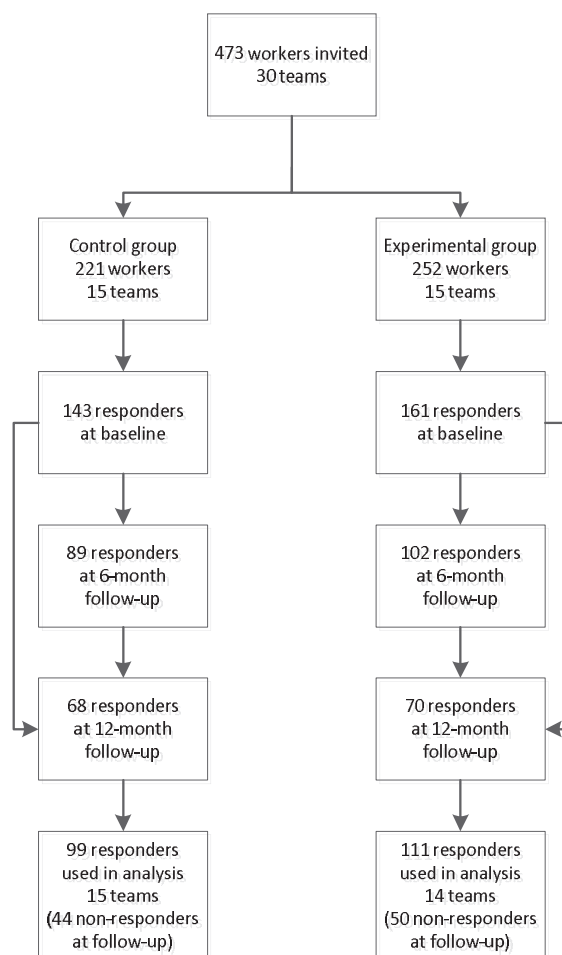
473 workers invited
30 teams

Control group
221 workers
15 teams

Experimental group
252 workers
15 teams

143 responders
at baseline

161 responders
at baseline

89 responders
at 6-month
follow-up

102 responders
at 6-month
follow-up

68 responders
at 12-month
follow-up

70 responders
at 12-month
follow-up

99 responders
used in analysis
15 teams
(44 non-responders
at follow-up)

111 responders
used in analysis
14 teams
(50 non-responders
at follow-up)